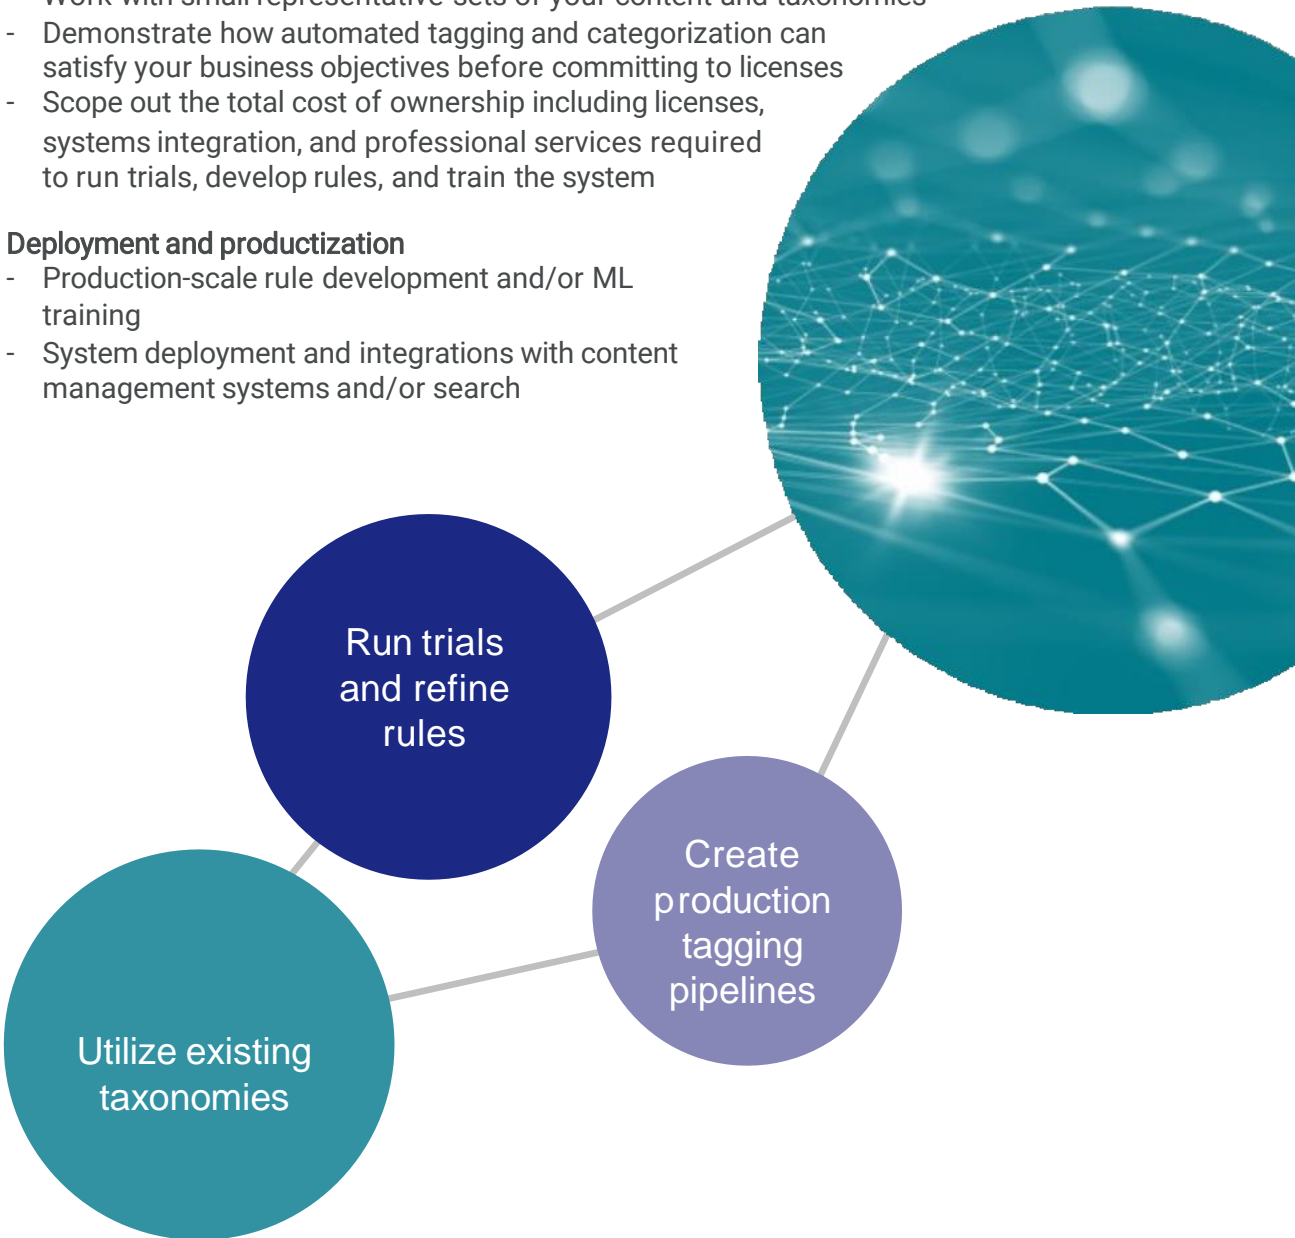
- Work with small representative sets of your content and taxonomies
- Demonstrate how automated tagging and categorization can satisfy your business objectives before committing to licenses
- Scope out the total cost of ownership including licenses, systems integration, and professional services required to run trials, develop rules, and train the system

Deployment and productization
- Production-scale rule development and/or ML training
- System deployment and integrations with content management systems and/or search

Run trials and refine rules

Create production tagging pipelines

Utilize existing taxonomies